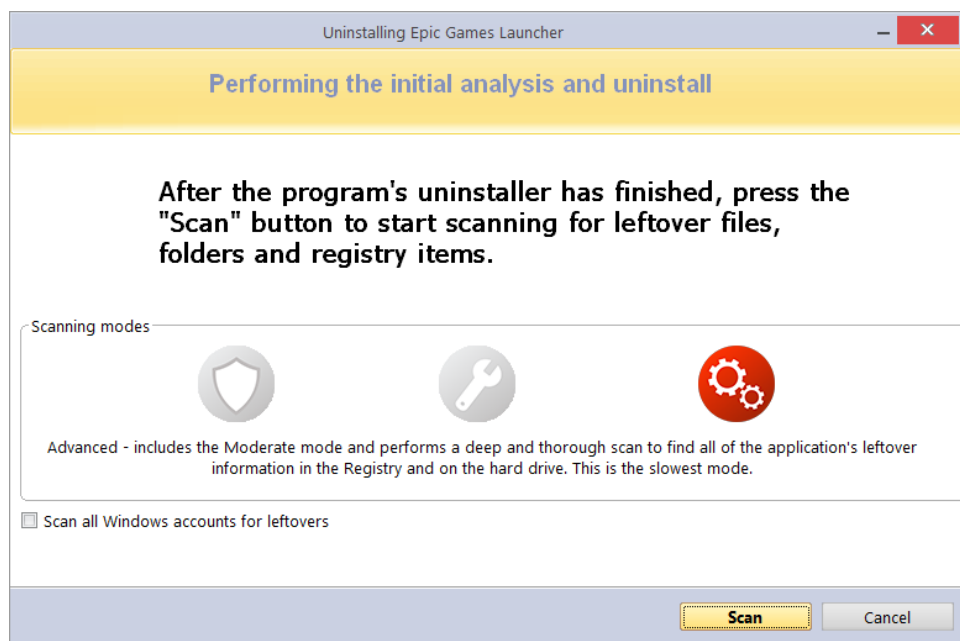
Uninstalling Epic Games Launcher

Performing the initial analysis and uninstall

After the program's uninstaller has finished, press the "Scan" button to start scanning for leftover files, folders and registry items.

Scanning modes

Advanced - includes the Moderate mode and performs a deep and thorough scan to find all of the application's leftover information in the Registry and on the hard drive. This is the slowest mode.

Scan all Windows accounts for leftovers

Scan

Cancel